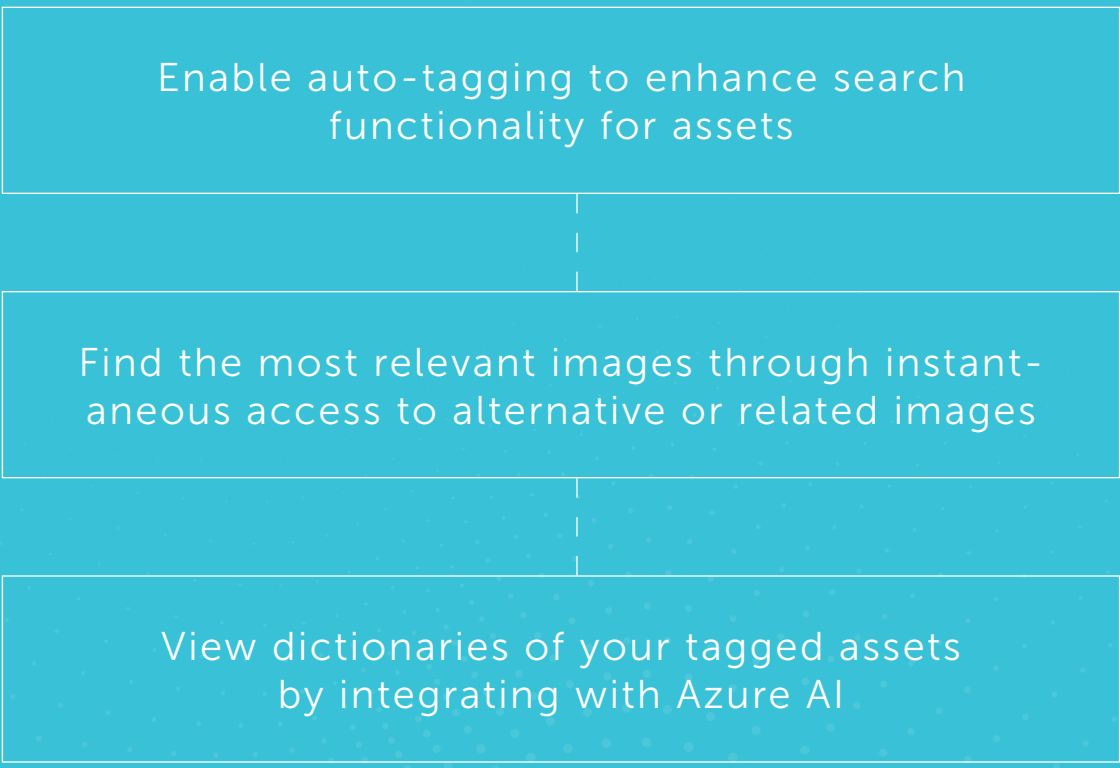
Enable auto-tagging to enhance search functionality for assets

Find the most relevant images through instantaneous access to alternative or related images

View dictionaries of your tagged assets by integrating with Azure AI